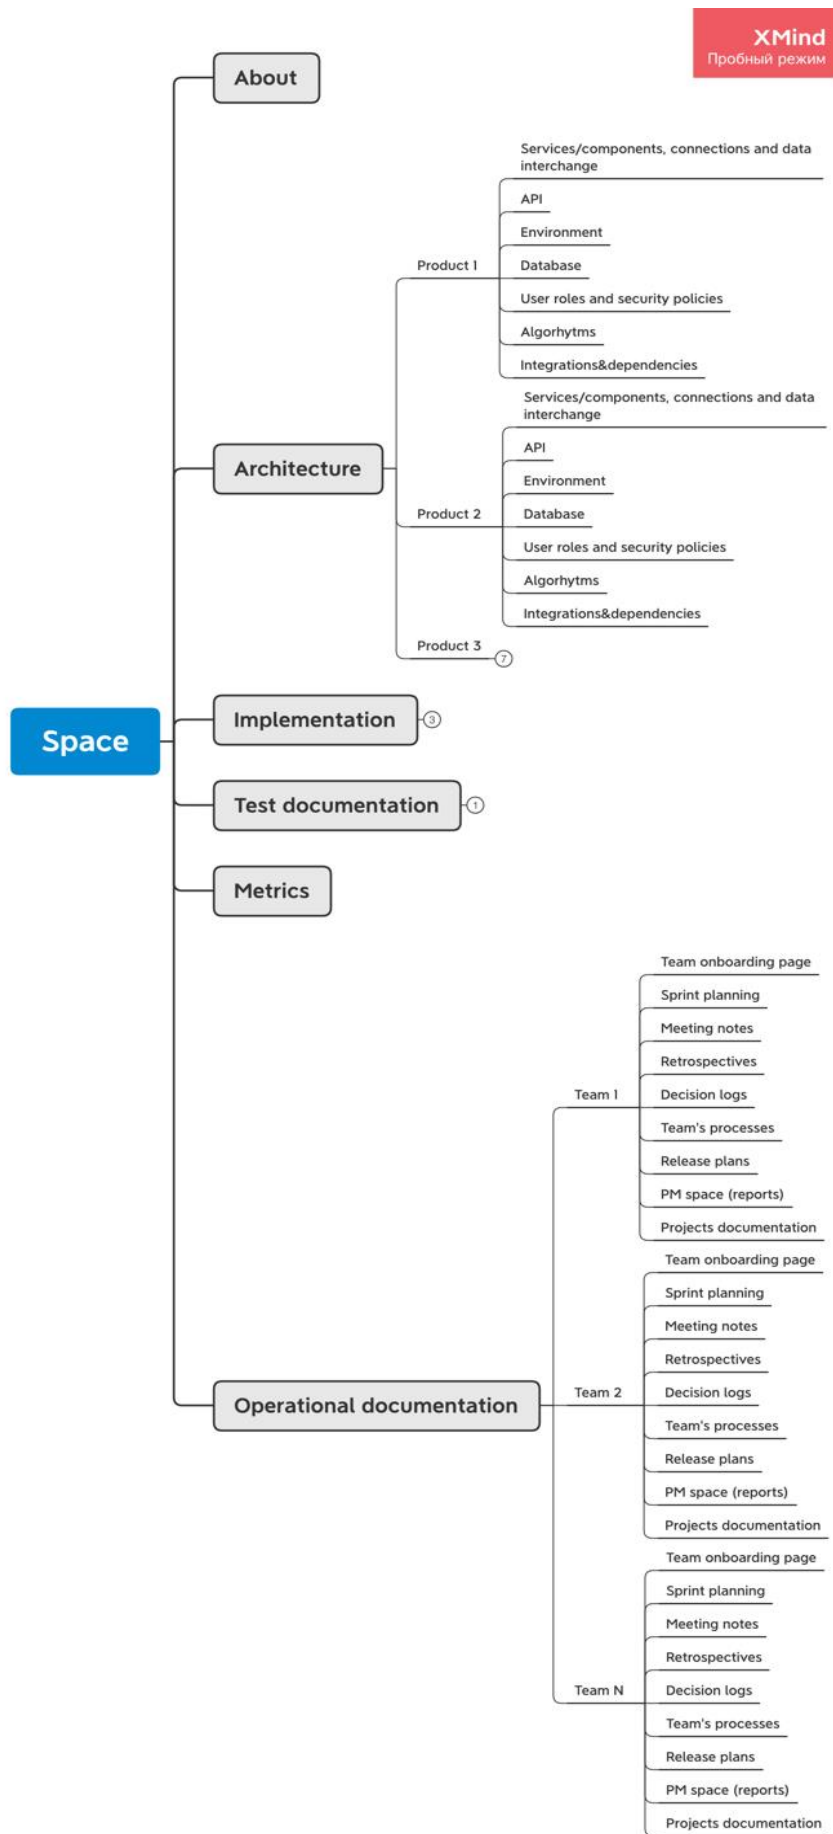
XMind
Пробный режим

About

Services/components, connections and data interchange
API
Environment
Product 1
Database
User roles and security policies
Algorhytms
Integrations&dependencies

Services/components, connections and data interchange
API
Architecture
Environment
Product 2
Database
User roles and security policies
Algorhytms
Integrations&dependencies

Product 3
7

Space

Implementation
3

Test documentation
1

Metrics

Team onboarding page
Sprint planning
Meeting notes
Retrospectives
Team 1
Decision logs
Team's processes
Release plans
PM space (reports)
Projects documentation

Team onboarding page
Sprint planning
Meeting notes
Retrospectives
Operational documentation
Team 2
Decision logs
Team's processes
Release plans
PM space (reports)
Projects documentation

Team onboarding page
Sprint planning
Meeting notes
Retrospectives
Team N
Decision logs
Team's processes
Release plans
PM space (reports)
Projects documentation